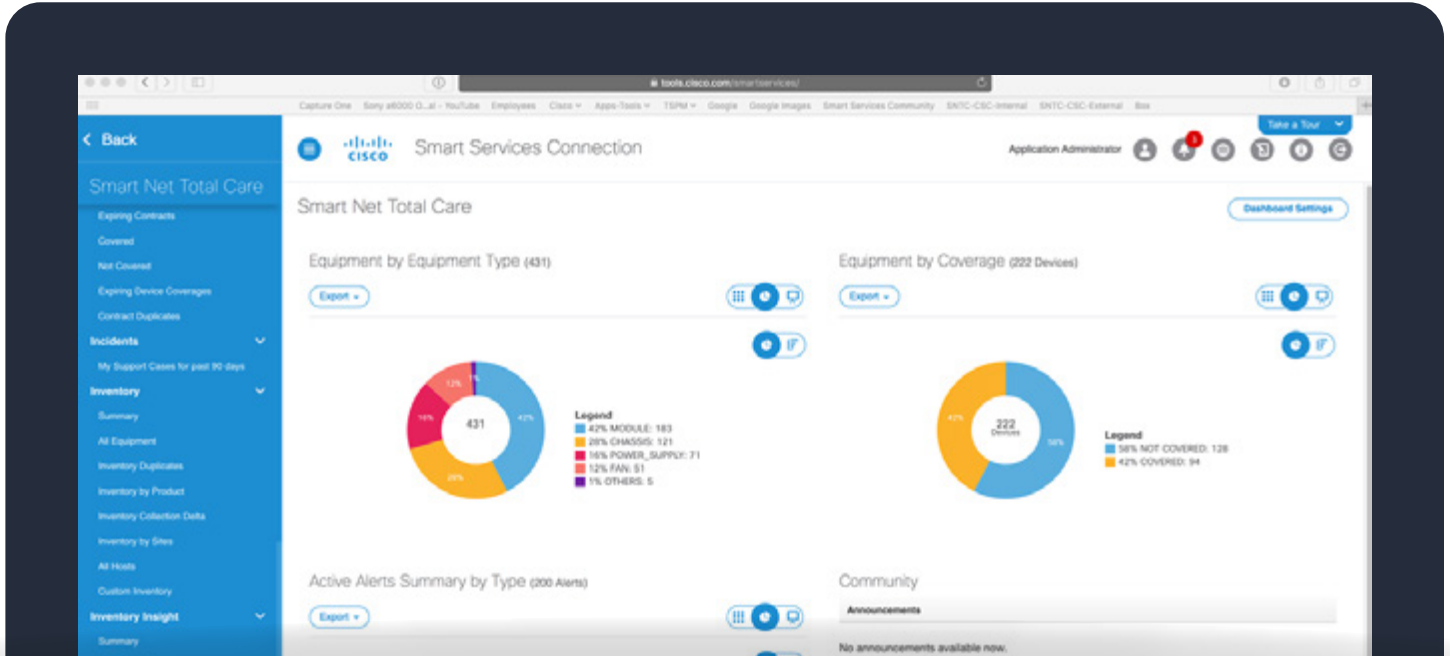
tools.cisco.com/smartservices/

Capture One Sony a6000 O...al - YouTube Employees Cisco Apps-Tools TSPM Google Google Images Smart Services Community SNTC-CSC-Internal SNTC-CSC-External Box

Take a Tour

< Back

Smart Net Total Care

Expiring Contracts
Covered
Not Covered
Expiring Device Coverages
Contract Duplicates
Incidents
My Support Cases for past 90 days
Inventory
Summary
All Equipment
Inventory Duplicates
Inventory by Product
Inventory Collection Delta
Inventory by Sites
All Hosts
Custom Inventory
Inventory Insight
Summary

cisco Smart Services Connection

Application Administrator 3

Smart Net Total Care

Dashboard Settings

Equipment by Equipment Type (431)

Export

431

42% 28% 16% 12%

Legend
42% MODULE: 183
28% CHASSIS: 121
16% POWER_SUPPLY: 71
12% FAN: 51
1% OTHERS: 5

Equipment by Coverage (222 Devices)

Export

222 Devices

42% 58%

Legend
58% NOT COVERED: 128
42% COVERED: 94

Active Alerts Summary by Type (200 Alerts)

Export

Community

Announcements

No announcements available now.